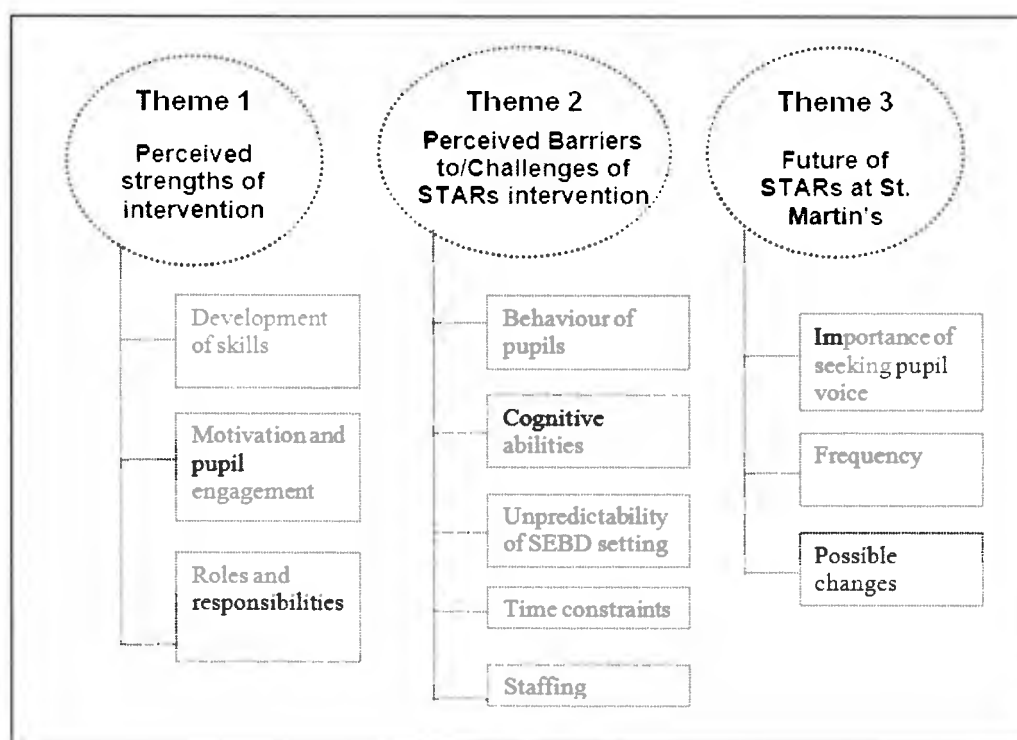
Theme 1

Perceived strengths of intervention

Development of skills

Motivation and pupil engagement

Roles and responsibilities

Theme 2

Perceived Barriers to/Challenges of STARs intervention

Behaviour of pupils

Cognitive abilities

Unpredictability of SEBD setting

Time constraints

Staffing

Theme 3

Future of STARs at St. Martin's

Importance of seeking pupil voice

Frequency

Possible changes